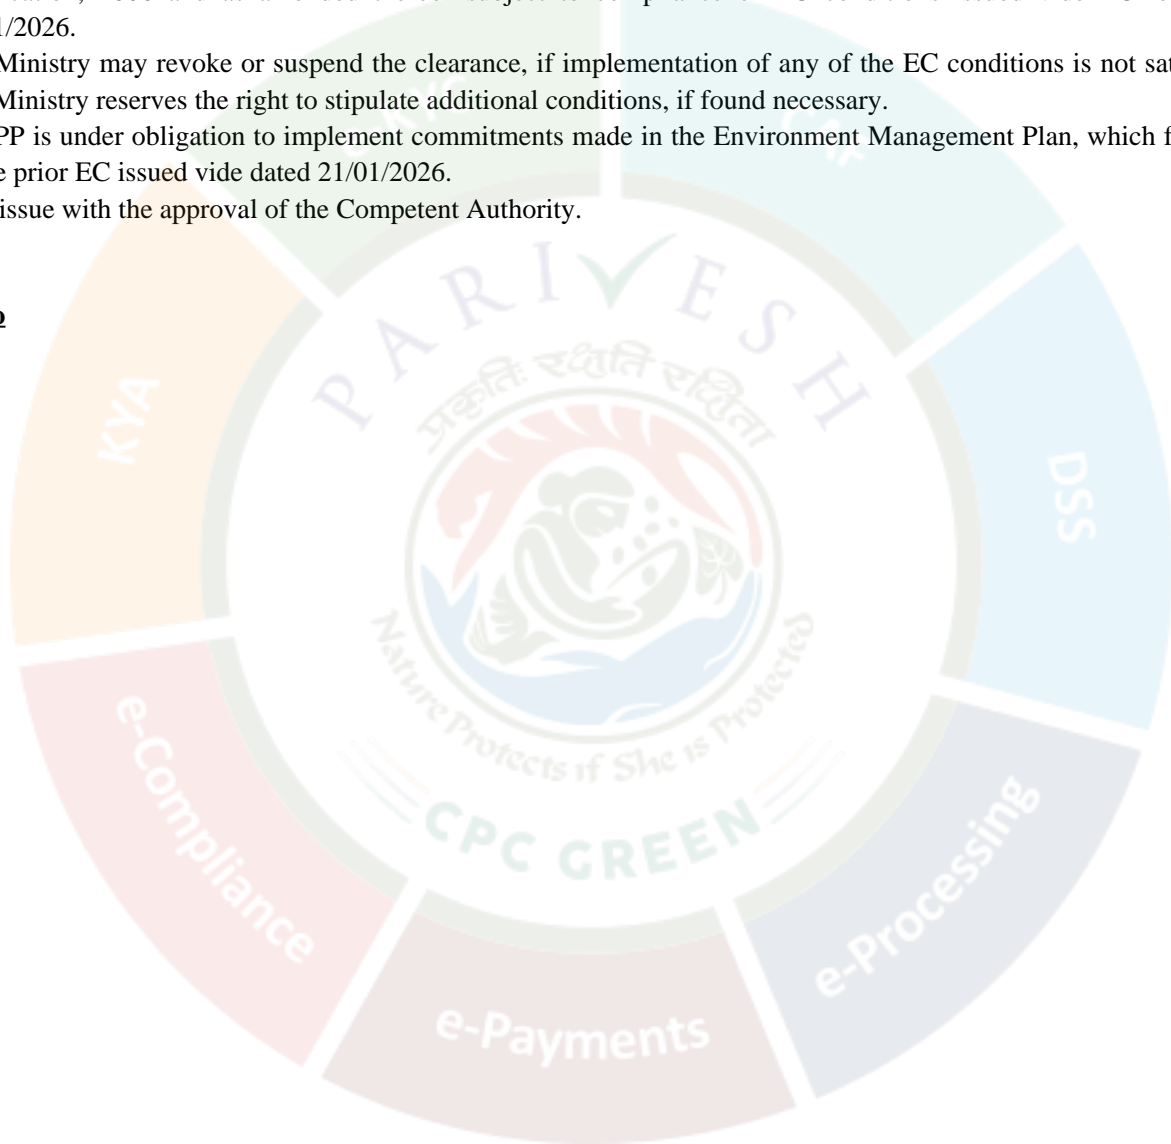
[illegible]/2026.

Ministry may revoke or suspend the clearance, if implementation of any of the EC conditions is not sat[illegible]

Ministry reserves the right to stipulate additional conditions, if found necessary.

PP is under obligation to implement commitments made in the Environment Management Plan, which f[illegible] e prior EC issued vide dated 21/01/2026.

issue with the approval of the Competent Authority.

PARIVESH

प्रकृतिः रक्षति रक्षिता

Nature Protects if She is Protected

CPC GREEN

KYA

DSS

e-Compliance

e-Payments

e-Processing